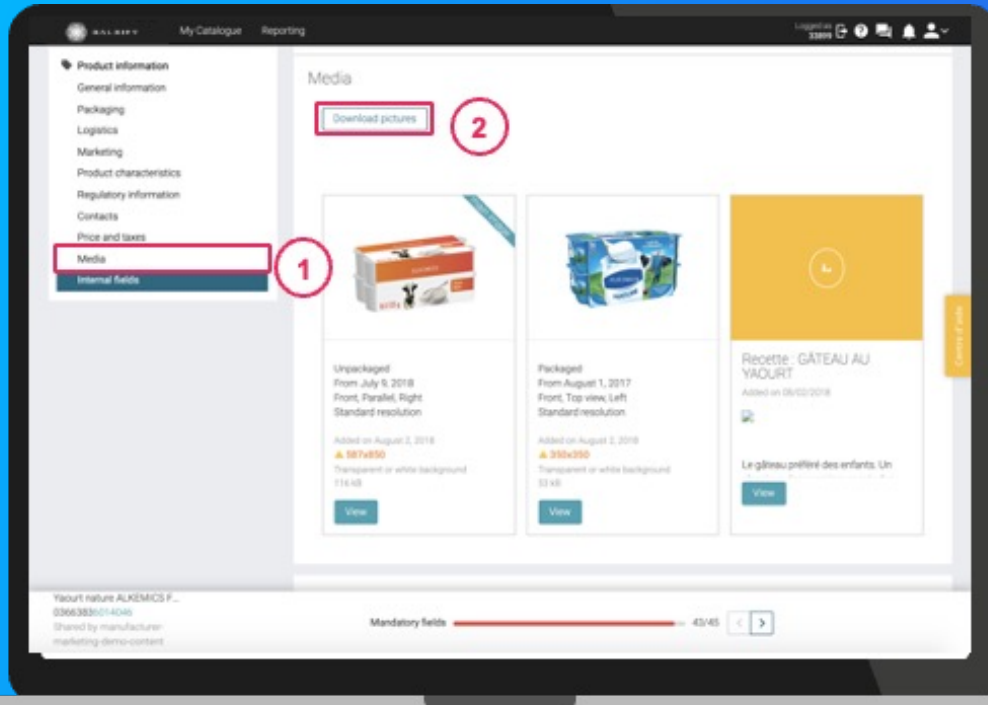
SALSIFY My Catalogue Reporting

Logged as 33895

Product information
General information
Packaging
Logistics
Marketing
Product characteristics
Regulatory information
Contacts
Price and taxes
Media
Internal fields

1

Media

Download pictures

2

Unpackaged
From July 9, 2018
Front, Parallel, Right
Standard resolution

Added on August 2, 2018
587x850
Transparent or white background
114 kB

View

Packaged
From August 1, 2017
Front, Top view, Left
Standard resolution

Added on August 2, 2018
350x350
Transparent or white background
53 kB

View

Recette : GÂTEAU AU YAOURT
Added on 08/02/2018

Le gâteau préféré des enfants. Un

View

Centre d'aide

Yaourt nature ALKEMICS F...
03663836014046
Shared by manufacturer-marketing-demo-content

Mandatory fields 43/45